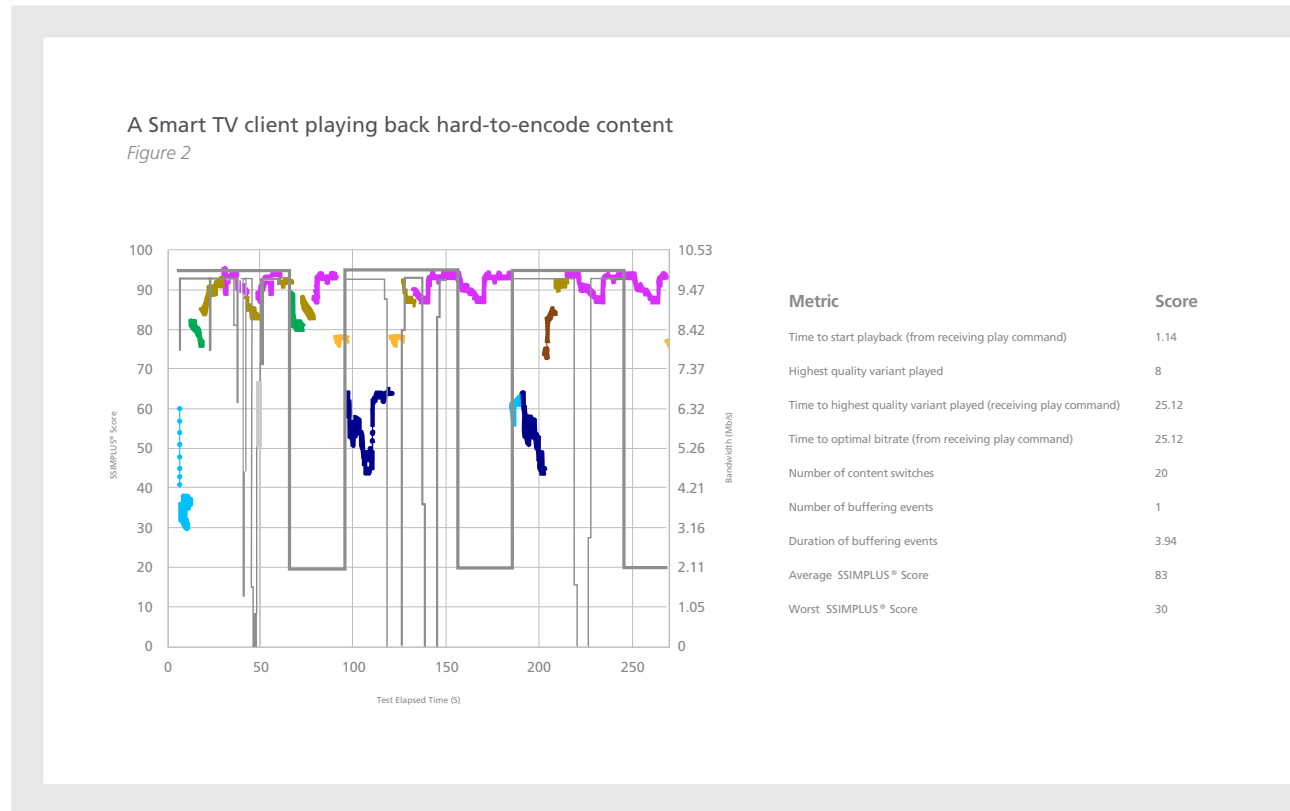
A Smart TV client playing back hard-to-encode content
*Figure 2*

100
90
80
70
60
50
40
30
20
10
0

SSIMPLUS® Score

10.53
9.47
8.42
7.37
6.32
5.26
4.21
3.16
2.11
1.05
0

Bandwidth (Mb/s)

0 50 100 150 200 250

Test Elapsed Time (S)

| Metric | Score |
|---|---|
| Time to start playback (from receiving play command) | 1.14 |
| Highest quality variant played | 8 |
| Time to highest quality variant played (receiving play command) | 25.12 |
| Time to optimal bitrate (from receiving play command) | 25.12 |
| Number of content switches | 20 |
| Number of buffering events | 1 |
| Duration of buffering events | 3.94 |
| Average SSIMPLUS® Score | 83 |
| Worst SSIMPLUS® Score | 30 |